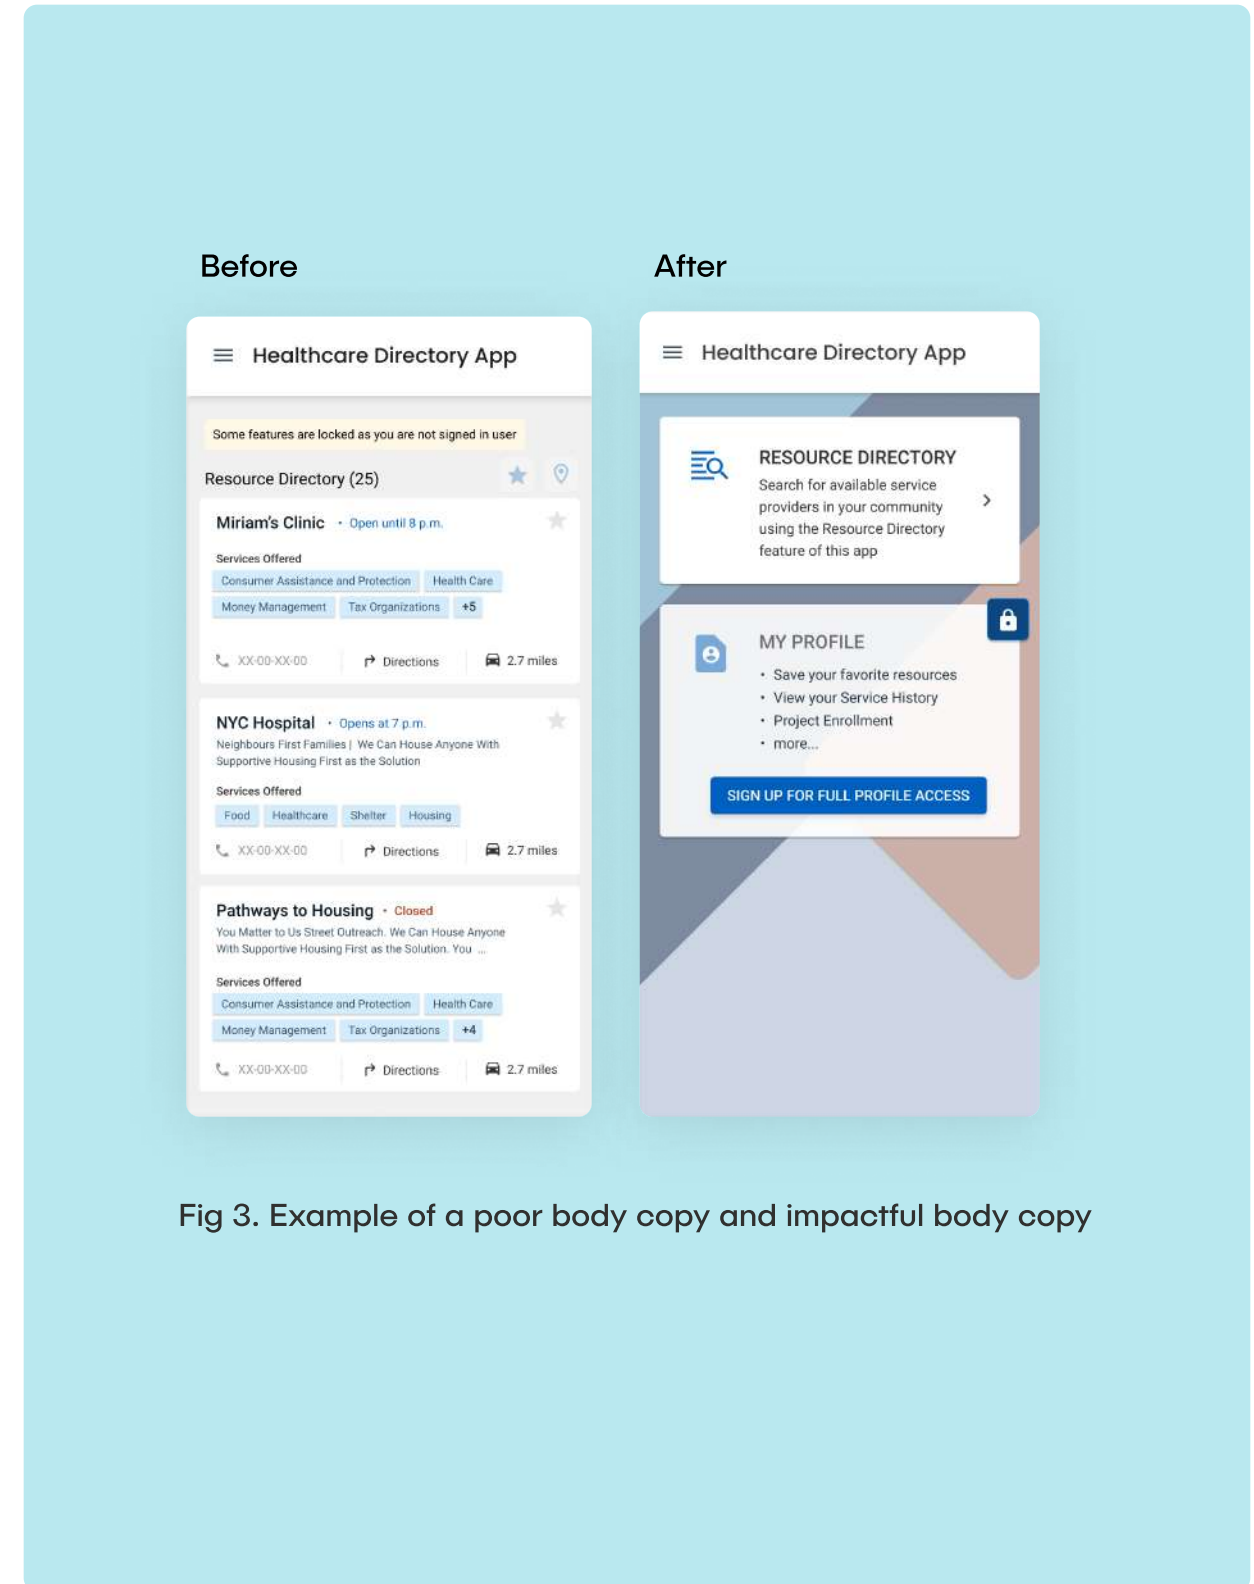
Before

Healthcare Directory App

Some features are locked as you are not signed in user

Resource Directory (25)

Miriam's Clinic • Open until 8 p.m.

Services Offered

Consumer Assistance and Protection
Health Care
Money Management
Tax Organizations
+5

XX-00-XX-00
Directions
2.7 miles

NYC Hospital • Opens at 7 p.m.

Neighbours First Families | We Can House Anyone With Supportive Housing First as the Solution

Services Offered

Food
Healthcare
Shelter
Housing

XX-00-XX-00
Directions
2.7 miles

Pathways to Housing • Closed

You Matter to Us Street Outreach. We Can House Anyone With Supportive Housing First as the Solution. You ...

Services Offered

Consumer Assistance and Protection
Health Care
Money Management
Tax Organizations
+4

XX-00-XX-00
Directions
2.7 miles

After

Healthcare Directory App

RESOURCE DIRECTORY

Search for available service providers in your community using the Resource Directory feature of this app

MY PROFILE

• Save your favorite resources
• View your Service History
• Project Enrollment
• more...

SIGN UP FOR FULL PROFILE ACCESS

Fig 3. Example of a poor body copy and impactful body copy